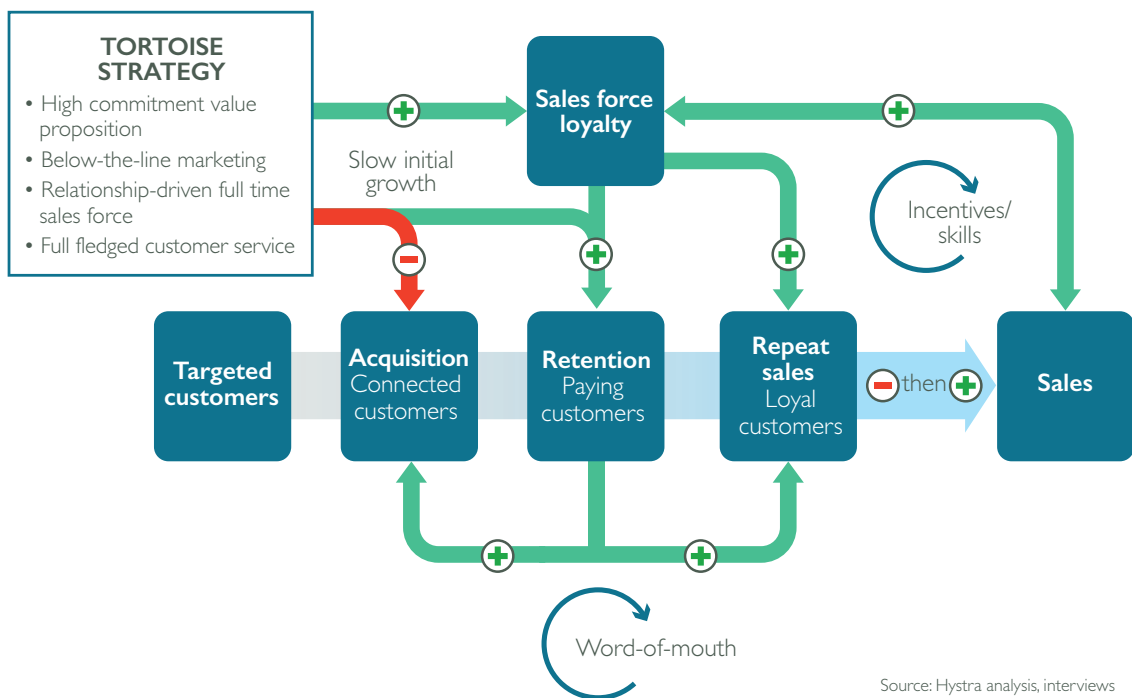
TORTOISE STRATEGY

• High commitment value proposition
• Below-the-line marketing
• Relationship-driven full time sales force
• Full fledged customer service

Slow initial growth

Sales force loyalty

Incentives/ skills

Targeted customers

Acquisition
Connected customers

Retention
Paying customers

Repeat sales
Loyal customers

then

Sales

Word-of-mouth

Source: Hystra analysis, interviews